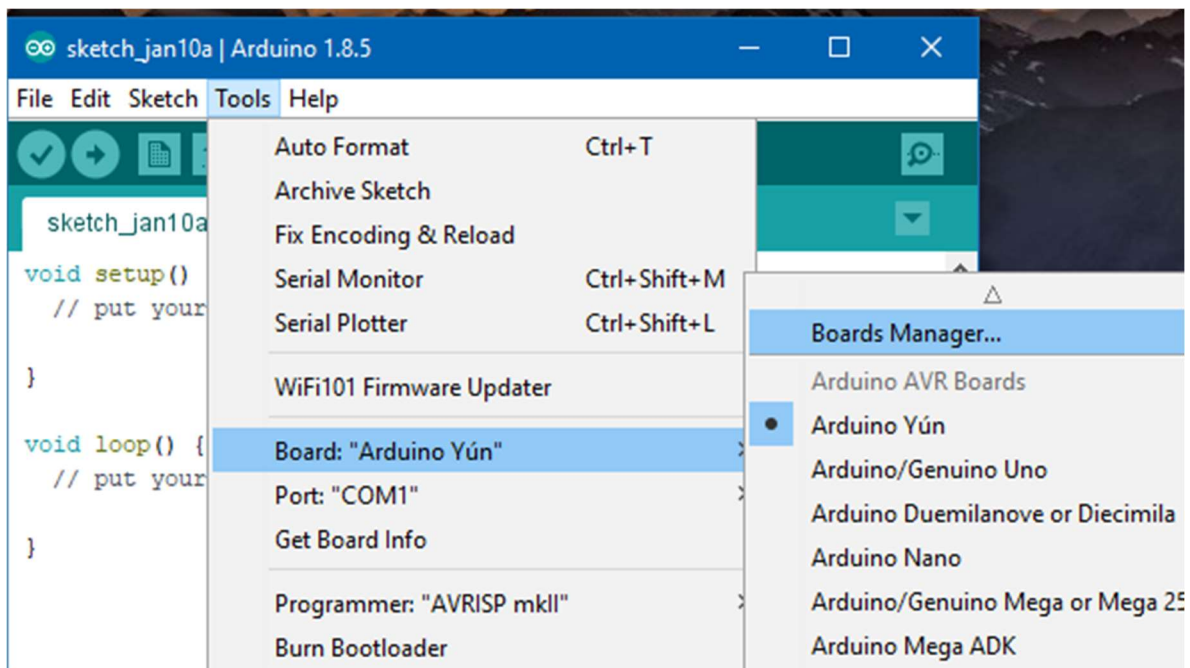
sketch_jan10a | Arduino 1.8.5

File Edit Sketch Tools Help

sketch_jan10a

void setup()
// put your

}

void loop() {
// put your

}

Auto Format Ctrl+T
Archive Sketch
Fix Encoding & Reload
Serial Monitor Ctrl+Shift+M
Serial Plotter Ctrl+Shift+L
WiFi101 Firmware Updater
Board: "Arduino Yún"
Port: "COM1"
Get Board Info
Programmer: "AVRISP mkII"
Burn Bootloader

Boards Manager...
Arduino AVR Boards
Arduino Yún
Arduino/Genuino Uno
Arduino Duemilanove or Diecimila
Arduino Nano
Arduino/Genuino Mega or Mega 25
Arduino Mega ADK